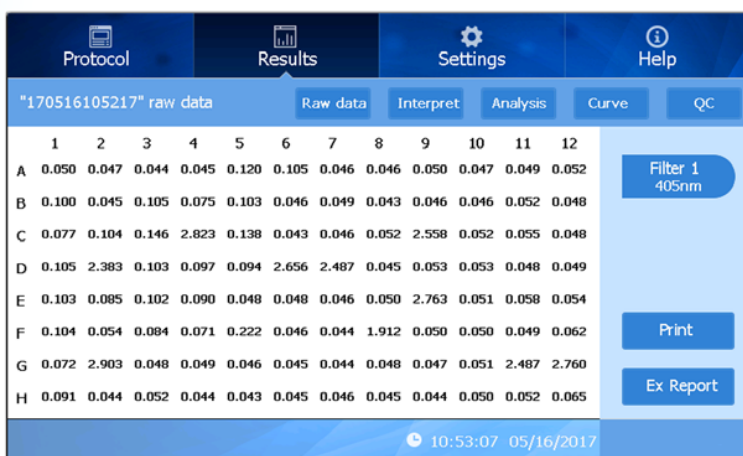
Protocol Results Settings Help

"170516105217" raw data

Raw data Interpret Analysis Curve QC

| | 1 | 2 | 3 | 4 | 5 | 6 | 7 | 8 | 9 | 10 | 11 | 12 |
|---|---|---|---|---|---|---|---|---|---|---|---|---|
| A | 0.050 | 0.047 | 0.044 | 0.045 | 0.120 | 0.105 | 0.046 | 0.046 | 0.050 | 0.047 | 0.049 | 0.052 |
| B | 0.100 | 0.045 | 0.105 | 0.075 | 0.103 | 0.046 | 0.049 | 0.043 | 0.046 | 0.046 | 0.052 | 0.048 |
| C | 0.077 | 0.104 | 0.146 | 2.823 | 0.138 | 0.043 | 0.046 | 0.052 | 2.558 | 0.052 | 0.055 | 0.048 |
| D | 0.105 | 2.383 | 0.103 | 0.097 | 0.094 | 2.656 | 2.487 | 0.045 | 0.053 | 0.053 | 0.048 | 0.049 |
| E | 0.103 | 0.085 | 0.102 | 0.090 | 0.048 | 0.048 | 0.046 | 0.050 | 2.763 | 0.051 | 0.058 | 0.054 |
| F | 0.104 | 0.054 | 0.084 | 0.071 | 0.222 | 0.046 | 0.044 | 1.912 | 0.050 | 0.050 | 0.049 | 0.062 |
| G | 0.072 | 2.903 | 0.048 | 0.049 | 0.046 | 0.045 | 0.044 | 0.048 | 0.047 | 0.051 | 2.487 | 2.760 |
| H | 0.091 | 0.044 | 0.052 | 0.044 | 0.043 | 0.045 | 0.046 | 0.045 | 0.044 | 0.050 | 0.052 | 0.065 |

Filter 1
405nm

Print

Ex Report

10:53:07 05/16/2017